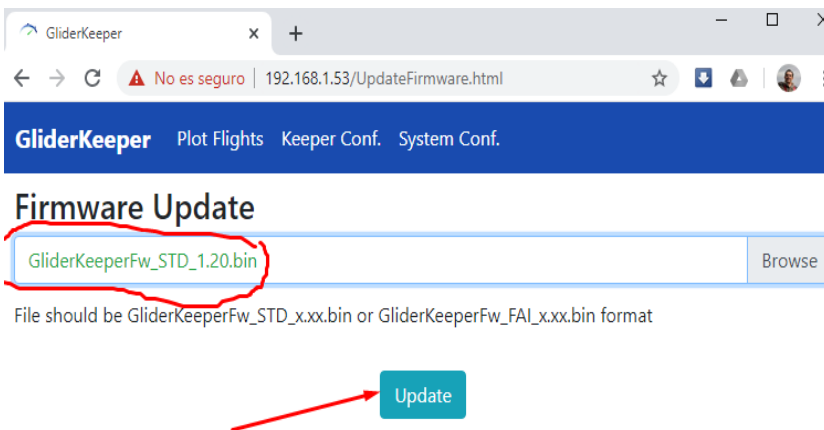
GliderKeeper ×
+

No es seguro | 192.168.1.53/UpdateFirmware.html

GliderKeeper Plot Flights Keeper Conf. System Conf.

Firmware Update

GliderKeeperFw_STD_1.20.bin
Browse

File should be GliderKeeperFw_STD_x.xx.bin or GliderKeeperFw_FAI_x.xx.bin format

Update